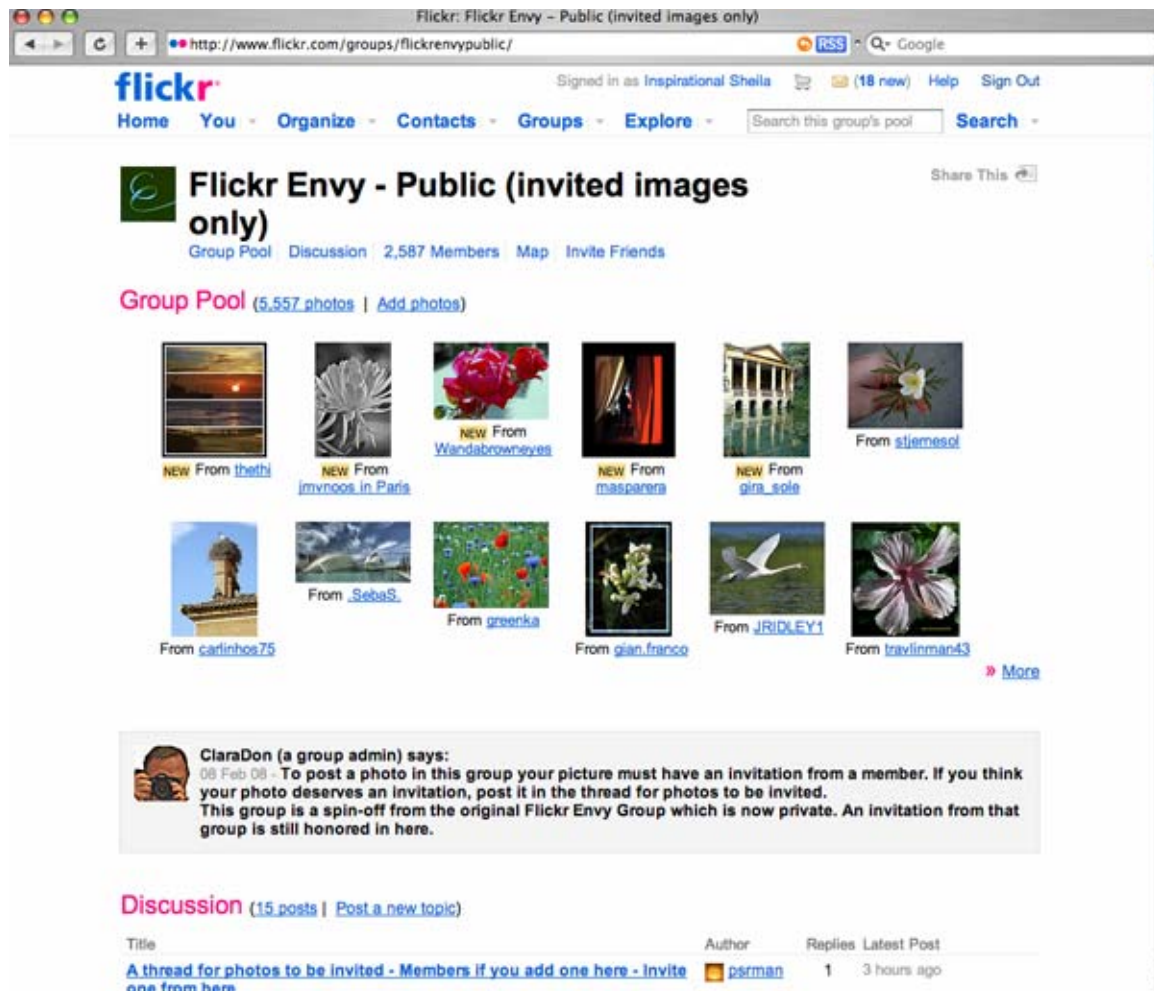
Flickr: Flickr Envy - Public (invited images only)

http://www.flickr.com/groups/flickrenvypublic/

RSS

Google

flickr

Signed in as Inspirational Sheila (18 new) Help Sign Out

Home You Organize Contacts Groups Explore

Search this group's pool

Search

Flickr Envy - Public (invited images only)

Share This

Group Pool | Discussion | 2,587 Members | Map | Invite Friends

Group Pool (5,557 photos | Add photos)

NEW From thethi

NEW From jmvnoos in Paris

NEW From Wandabrowneyes

NEW From masparera

NEW From gira_sole

From stjernesol

From carlinhos75

From .SebaS.

From greenka

From gian.franco

From JRIDLEY1

From travlinman43

» More

ClaraDon (a group admin) says:
08 Feb 08 - To post a photo in this group your picture must have an invitation from a member. If you think your photo deserves an invitation, post it in the thread for photos to be invited.
This group is a spin-off from the original Flickr Envy Group which is now private. An invitation from that group is still honored in here.

Discussion (15 posts | Post a new topic)

| Title | Author | Replies | Latest Post |
|---|---|---|---|
| A thread for photos to be invited - Members if you add one here - Invite one from here | psrman | 1 | 3 hours ago |